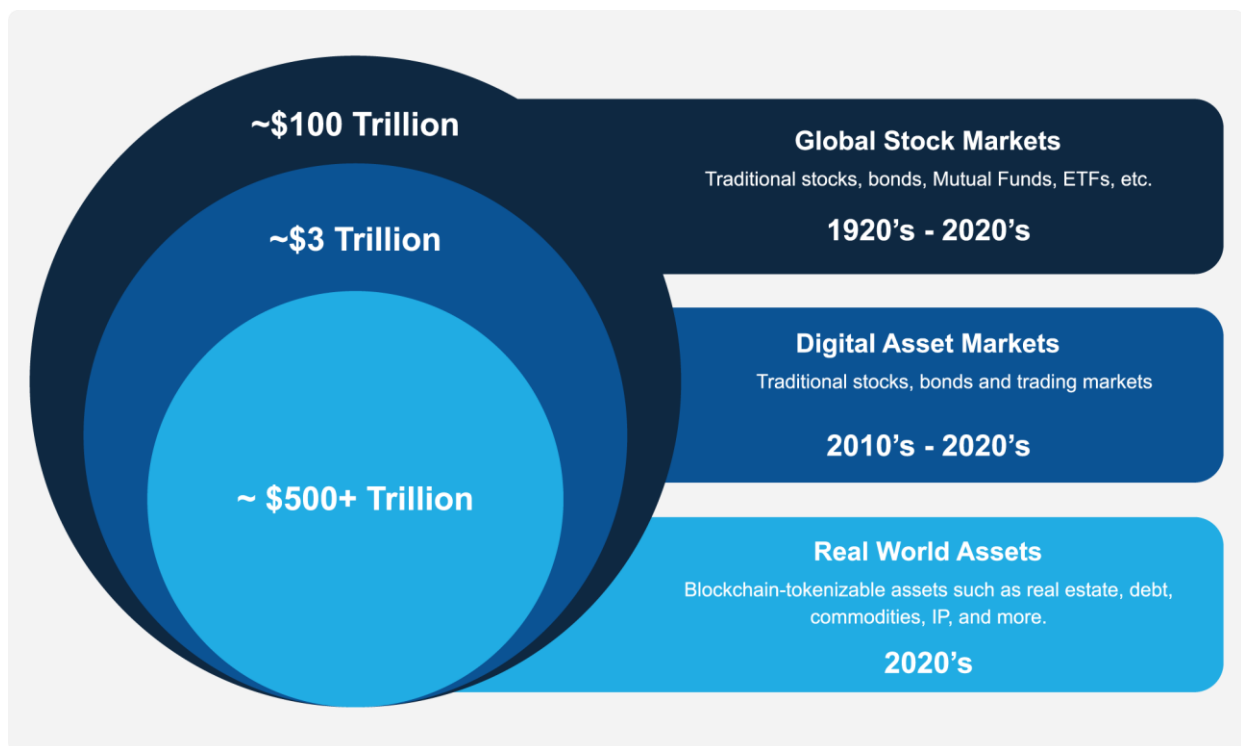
~$100 Trillion

~$3 Trillion

~ $500+ Trillion

Global Stock Markets

Traditional stocks, bonds, Mutual Funds, ETFs, etc.

1920's - 2020's

Digital Asset Markets

Traditional stocks, bonds and trading markets

2010's - 2020's

Real World Assets

Blockchain-tokenizable assets such as real estate, debt, commodities, IP, and more.

2020's